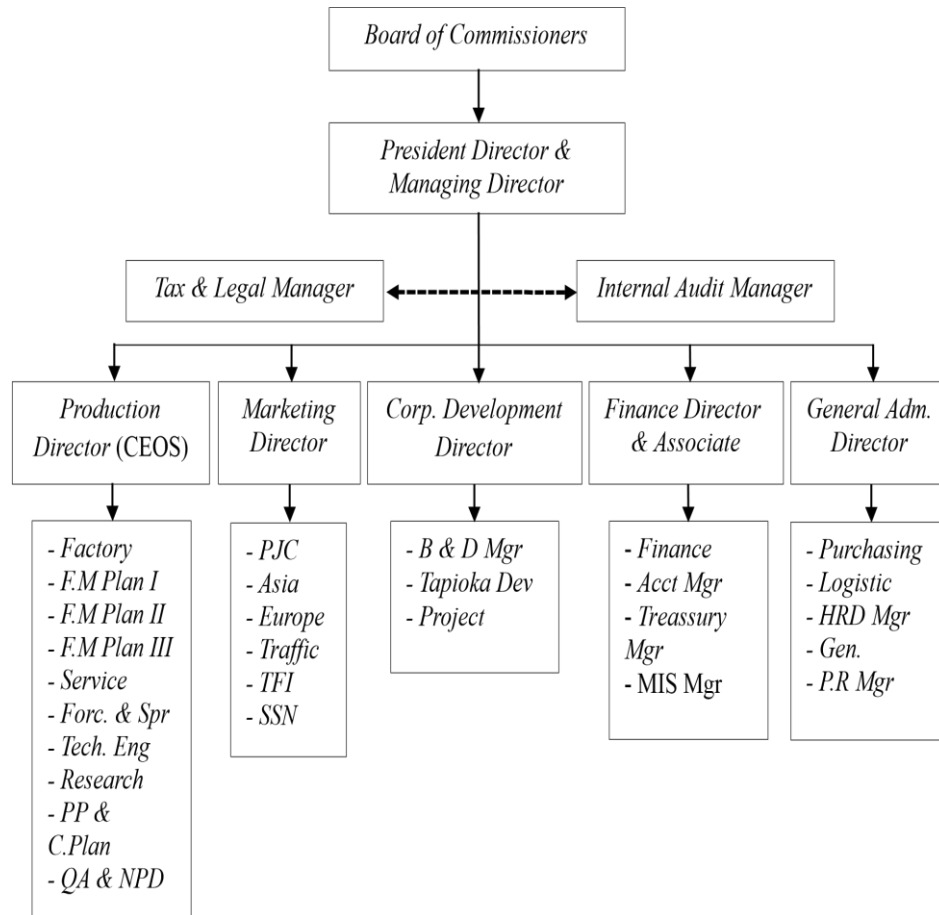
Board of Commissioners

President Director & Managing Director

Tax & Legal Manager

Internal Audit Manager

Production Director (CEOS)

Marketing Director

Corp. Development Director

Finance Director & Associate

General Adm. Director

- Factory
- F.M Plan I
- F.M Plan II
- F.M Plan III
- Service
- Forc. & Spr
- Tech. Eng
- Research
- PP & C.Plan
- QA & NPD

- PJC
- Asia
- Europe
- Traffic
- TFI
- SSN

- B & D Mgr
- Tapioka Dev
- Project

- Finance
- Acct Mgr
- Treassury Mgr
- MIS Mgr

- Purchasing
- Logistic
- HRD Mgr
- Gen.
- P.R Mgr